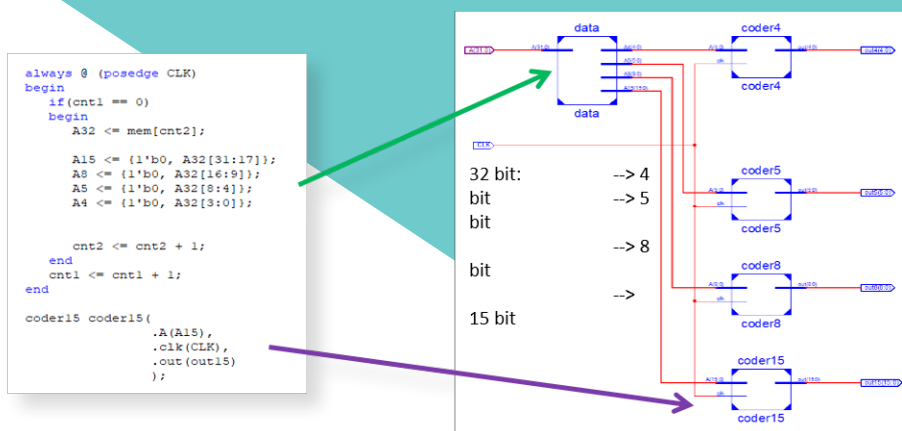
always @ (posedge CLK)
begin
if(cnt1 == 0)
begin
A32 <= mem[cnt2];

A15 <= {1'b0, A32[31:17]};
A8 <= {1'b0, A32[16:9]};
A5 <= {1'b0, A32[8:4]};
A4 <= {1'b0, A32[3:0]};

cnt2 <= cnt2 + 1;
end
cnt1 <= cnt1 + 1;
end

coder15 coder15(
.A(A15),
.clk(CLK),
.out(out15)
);

data
data
A[31:0]
coder4
coder4
out4[4:0]
CLK
coder5
coder5
out5[5:0]
coder8
coder8
out8[8:0]
coder15
coder15
out15[15:0]

32 bit: --> 4 bit --> 5 bit --> 8 bit --> 15 bit